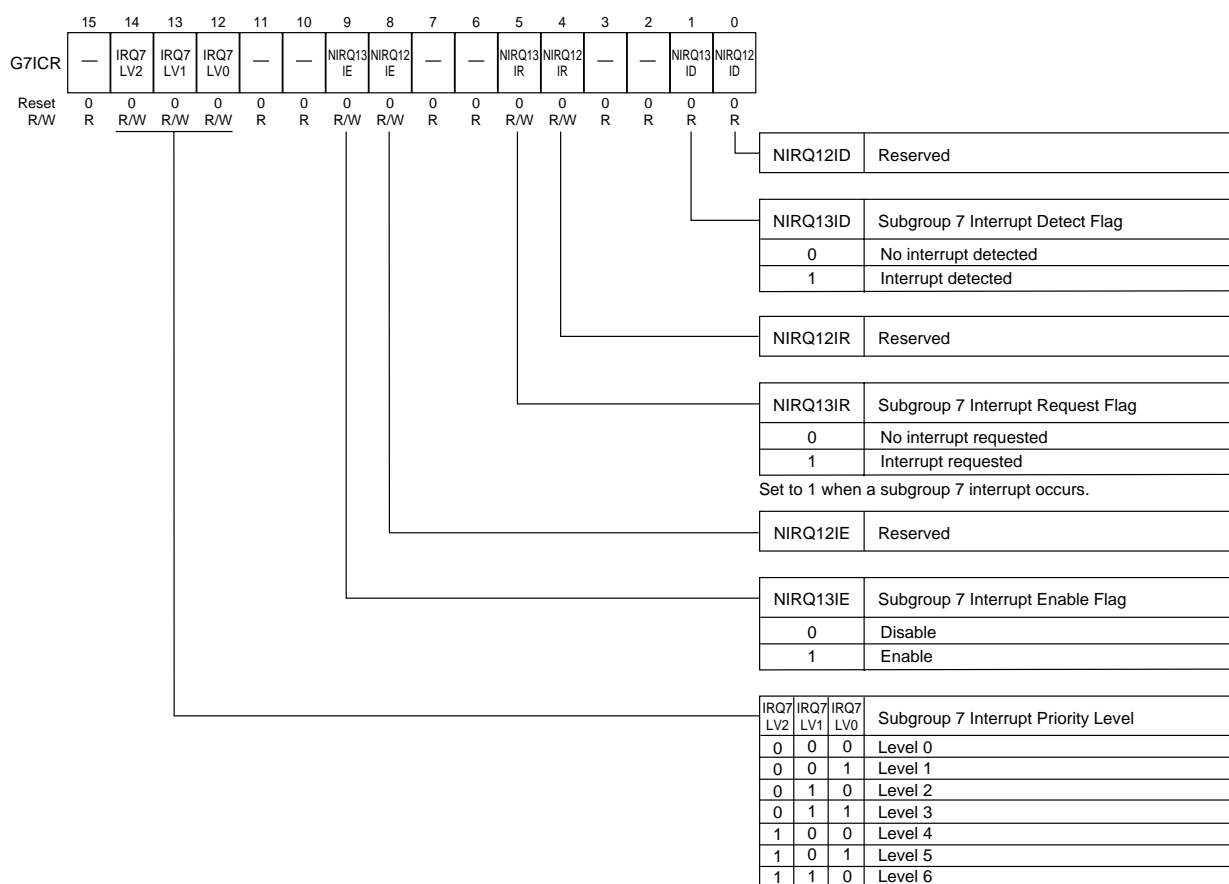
| | 15 | 14 | 13 | 12 | 11 | 10 | 9 | 8 | 7 | 6 | 5 | 4 | 3 | 2 | 1 | 0 |
|---|---|---|---|---|---|---|---|---|---|---|---|---|---|---|---|---|
| G7ICR | — | IRQ7 LV2 | IRQ7 LV1 | IRQ7 LV0 | — | — | NIRQ13 IE | NIRQ12 IE | — | — | NIRQ13 IR | NIRQ12 IR | — | — | NIRQ13 ID | NIRQ12 ID |
| Reset | 0 | 0 | 0 | 0 | 0 | 0 | 0 | 0 | 0 | 0 | 0 | 0 | 0 | 0 | 0 | 0 |
| R/W | R | R/W | R/W | R/W | R | R | R/W | R/W | R | R | R/W | R/W | R | R | R | R |

| NIRQ12ID | Reserved |
|---|---|

| NIRQ13ID | Subgroup 7 Interrupt Detect Flag |
|---|---|
| 0 | No interrupt detected |
| 1 | Interrupt detected |

| NIRQ12IR | Reserved |
|---|---|

| NIRQ13IR | Subgroup 7 Interrupt Request Flag |
|---|---|
| 0 | No interrupt requested |
| 1 | Interrupt requested |

Set to 1 when a subgroup 7 interrupt occurs.

| NIRQ12IE | Reserved |
|---|---|

| NIRQ13IE | Subgroup 7 Interrupt Enable Flag |
|---|---|
| 0 | Disable |
| 1 | Enable |

| IRQ7 LV2 | IRQ7 LV1 | IRQ7 LV0 | Subgroup 7 Interrupt Priority Level |
|---|---|---|---|
| 0 | 0 | 0 | Level 0 |
| 0 | 0 | 1 | Level 1 |
| 0 | 1 | 0 | Level 2 |
| 0 | 1 | 1 | Level 3 |
| 1 | 0 | 0 | Level 4 |
| 1 | 0 | 1 | Level 5 |
| 1 | 1 | 0 | Level 6 |